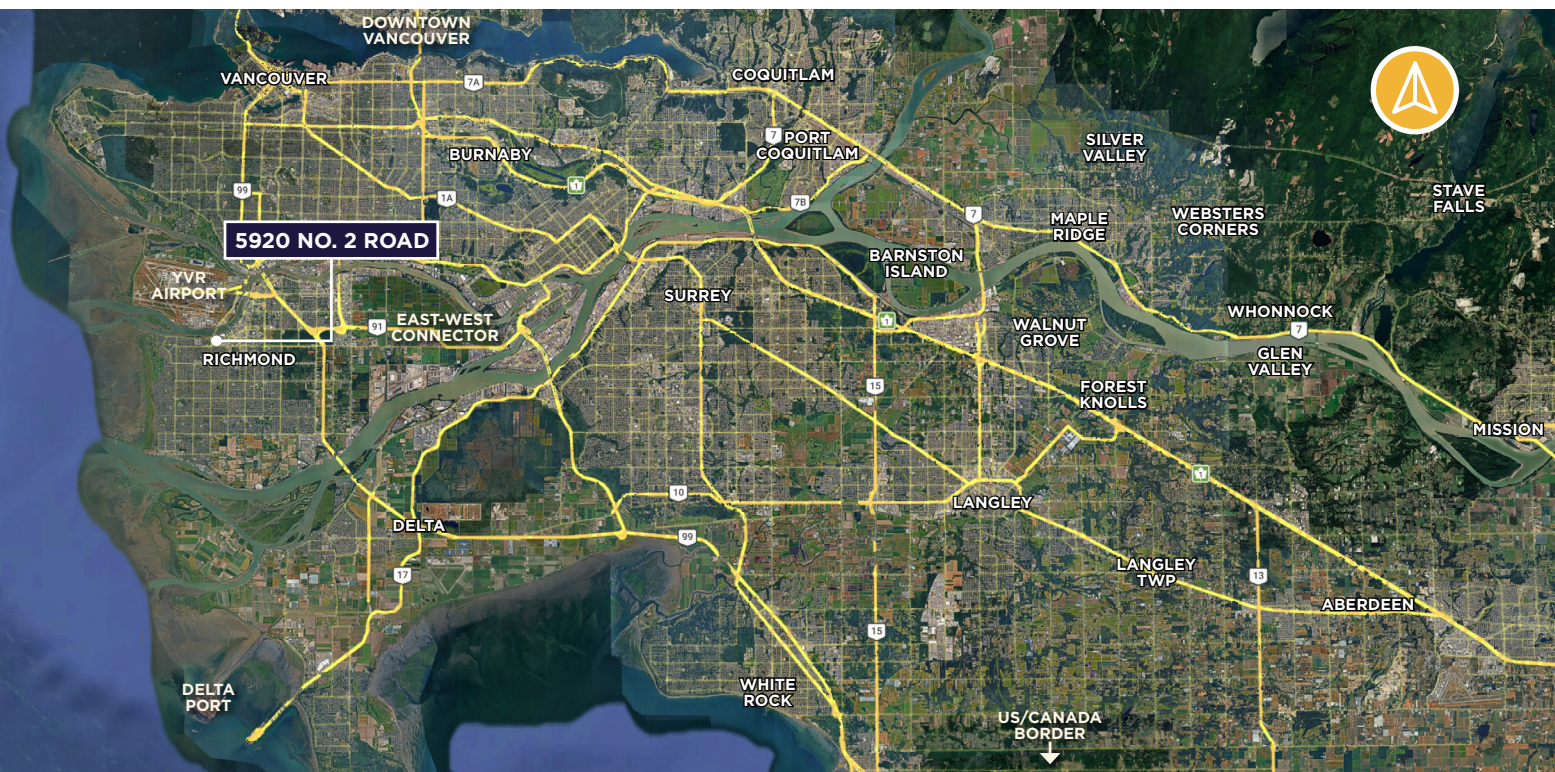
DOWNTOWN VANCOUVER
VANCOUVER
7A
COQUITLAM
7
PORT COQUITLAM
SILVER VALLEY
BURNABY
1
99
1A
7B
7
MAPLE RIDGE
WEBSTERS CORNERS
STAVE FALLS
5920 NO. 2 ROAD
BARNSTON ISLAND
YVR AIRPORT
SURREY
1
WHONNOCK
7
EAST-WEST CONNECTOR
91
RICHMOND
WALNUT GROVE
GLEN VALLEY
15
FOREST KNOLLS
MISSION
1
10
LANGLEY
DELTA
99
17
LANGLEY TWP
13
ABERDEEN
15
DELTA PORT
WHITE ROCK
US/CANADA BORDER